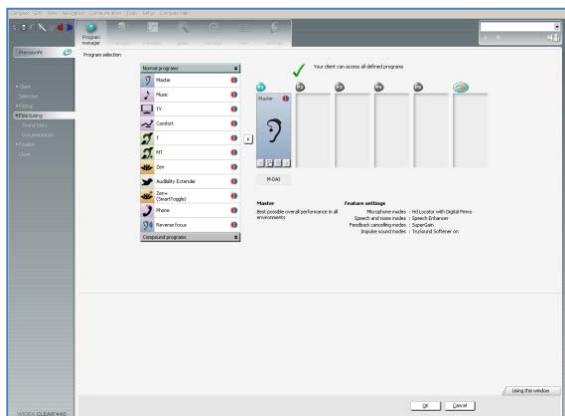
Program manager

Program selection

Your client can access all defined programs

Normal programs
Master
Music
TV
Comfort
T
MT
Zen
Audibility Extender
Zen+ (SmartToggle)
Phone
Reverse focus
Compound programs

Master

M-OAI

Master
Best possible overall performance in all environments

Feature settings
Microphone modes : HdLocator with Digital Pinna
Speech and noise modes : Speech Enhancer
Feedback cancelling modes : SuperGain
Impulse sound modes : TruSound Softener on

Using this window

OK Cancel